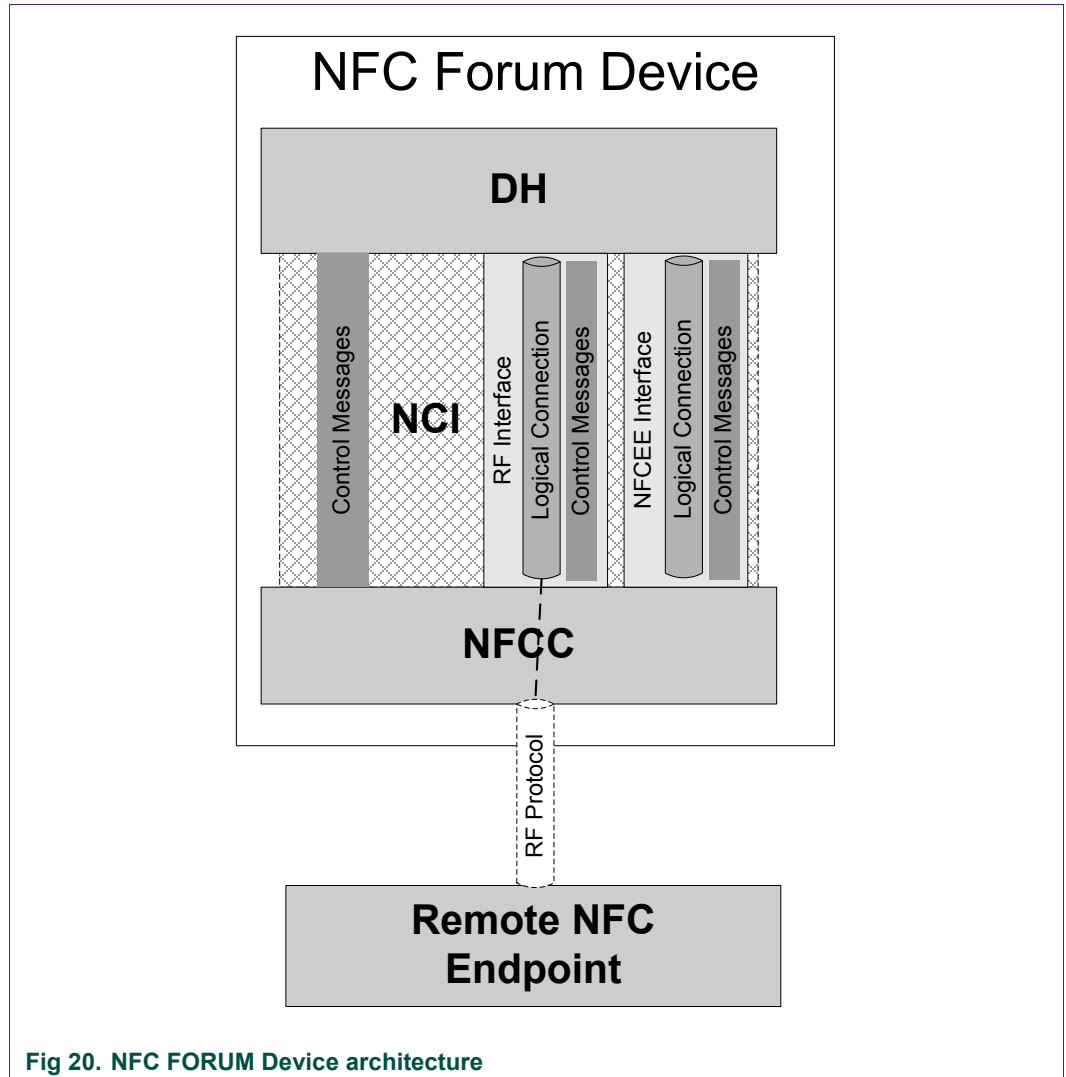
NFC Forum Device

DH

Control Messages

NCI

RF Interface

Logical Connection

Control Messages

NFCEE Interface

Logical Connection

Control Messages

NFCC

RF Protocol

Remote NFC Endpoint

Fig 20. NFC FORUM Device architecture